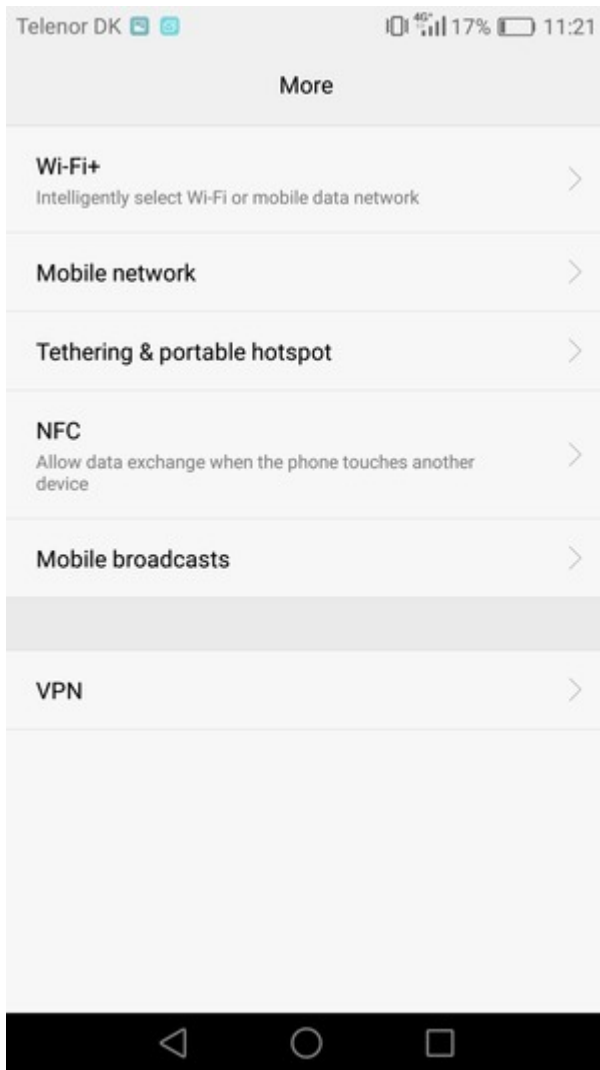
Telenor DK 4G 17% 11:21

More

Wi-Fi+
Intelligently select Wi-Fi or mobile data network

Mobile network

Tethering & portable hotspot

NFC
Allow data exchange when the phone touches another device

Mobile broadcasts

VPN